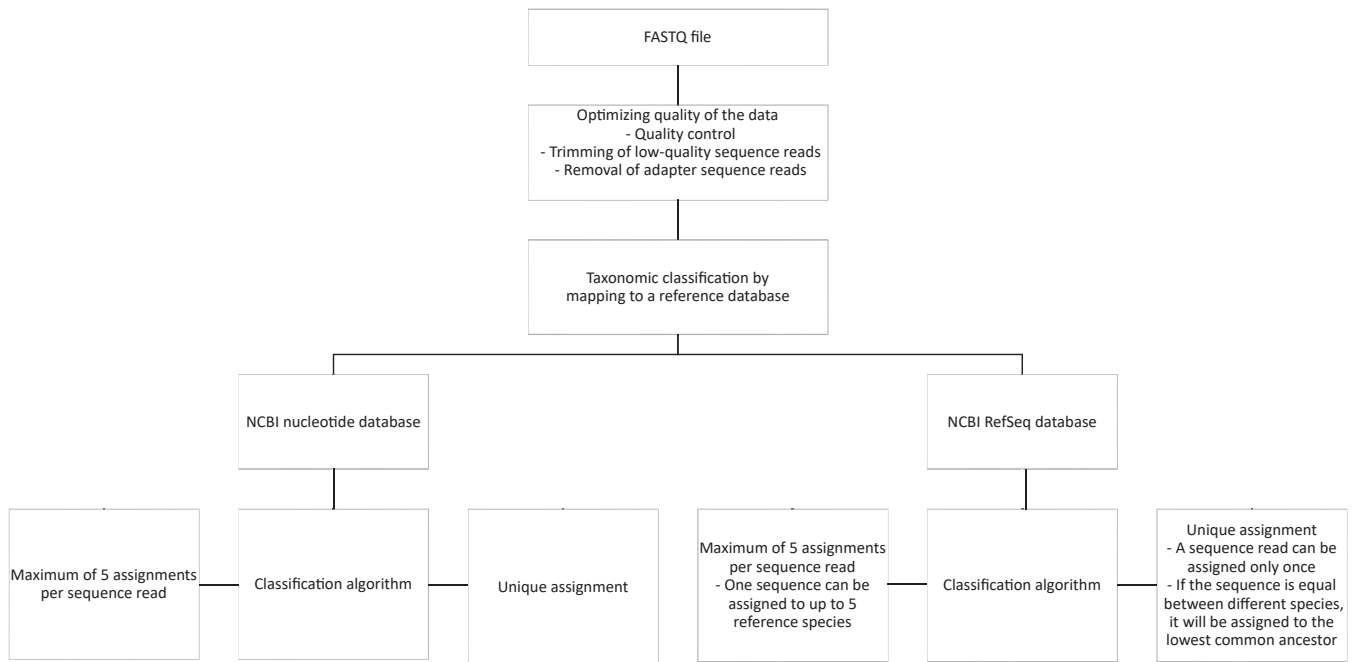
FASTQ file

Optimizing quality of the data
- Quality control
- Trimming of low-quality sequence reads
- Removal of adapter sequence reads

Taxonomic classification by mapping to a reference database

NCBI nucleotide database

NCBI RefSeq database

Maximum of 5 assignments per sequence read

Classification algorithm

Unique assignment

Maximum of 5 assignments per sequence read
- One sequence can be assigned to up to 5 reference species

Classification algorithm

Unique assignment
- A sequence read can be assigned only once
- If the sequence is equal between different species, it will be assigned to the lowest common ancestor